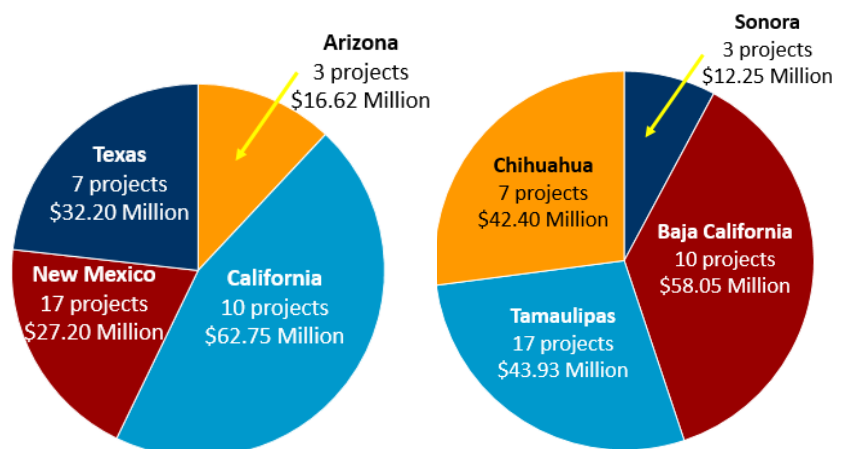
Arizona
3 projects
$16.62 Million

Texas
7 projects
$32.20 Million

New Mexico
17 projects
$27.20 Million

California
10 projects
$62.75 Million

Sonora
3 projects
$12.25 Million

Chihuahua
7 projects
$42.40 Million

Baja California
10 projects
$58.05 Million

Tamaulipas
17 projects
$43.93 Million